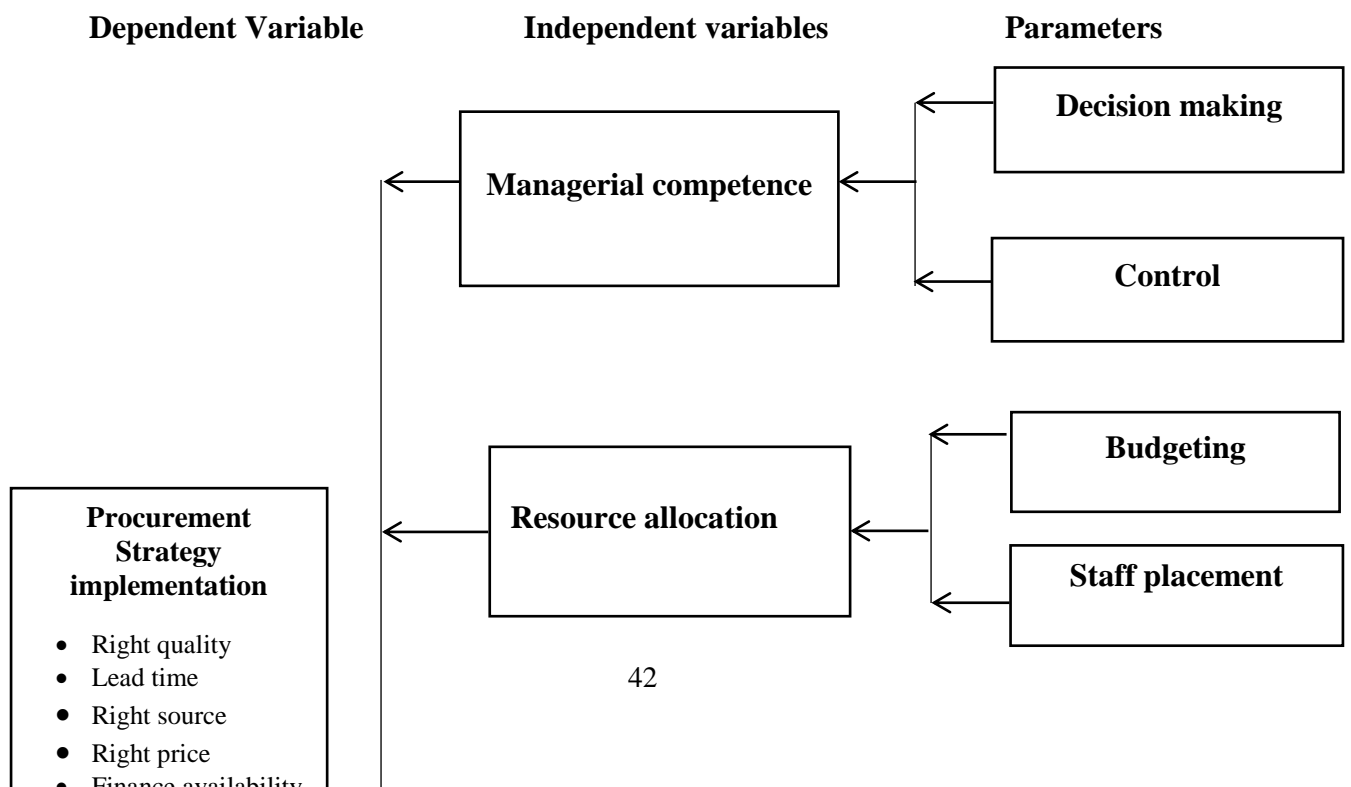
**Dependent Variable** **Independent variables** **Parameters**

**Decision making**

**Managerial competence**

**Control**

**Budgeting**

**Resource allocation**

**Staff placement**

**Procurement Strategy implementation**

- Right quality
- Lead time
- Right source
- Right price
- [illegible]

42